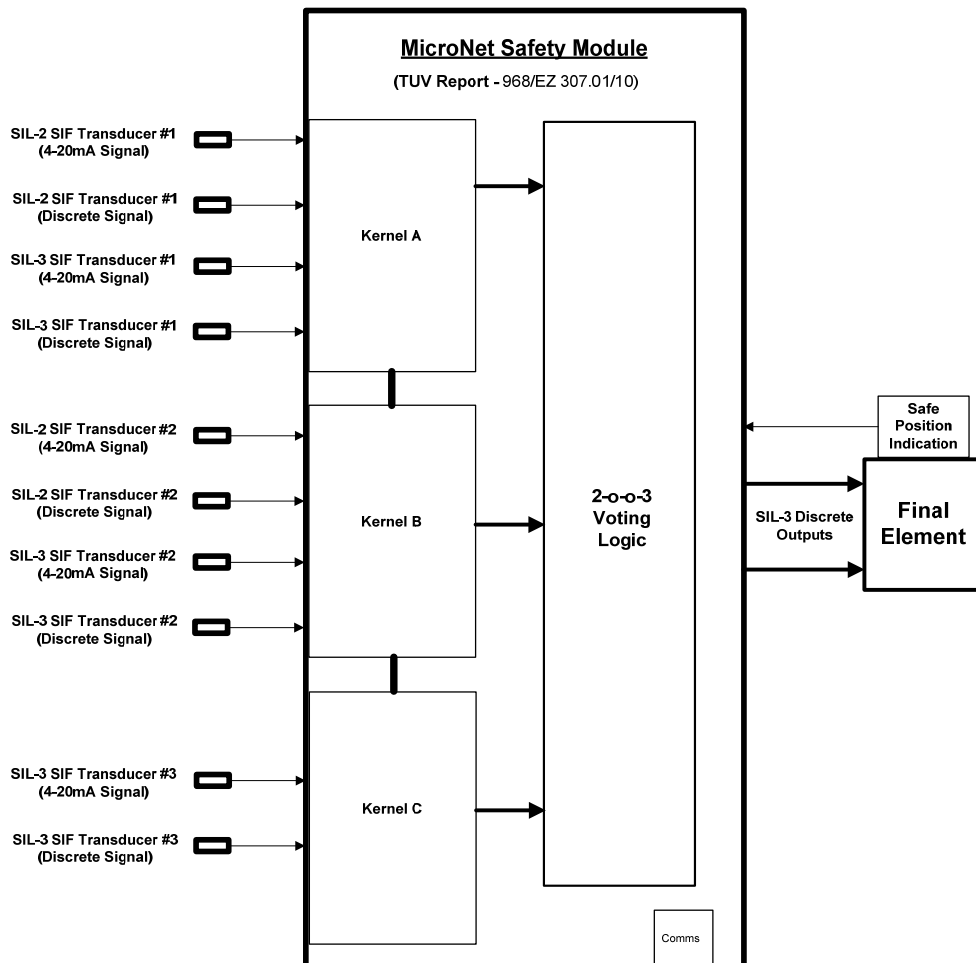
MicroNet Safety Module
(TUV Report - 968/EZ 307.01/10)

SIL-2 SIF Transducer #1
(4-20mA Signal)

SIL-2 SIF Transducer #1
(Discrete Signal)

SIL-3 SIF Transducer #1
(4-20mA Signal)

SIL-3 SIF Transducer #1
(Discrete Signal)

SIL-2 SIF Transducer #2
(4-20mA Signal)

SIL-2 SIF Transducer #2
(Discrete Signal)

SIL-3 SIF Transducer #2
(4-20mA Signal)

SIL-3 SIF Transducer #2
(Discrete Signal)

SIL-3 SIF Transducer #3
(4-20mA Signal)

SIL-3 SIF Transducer #3
(Discrete Signal)

Kernel A

Kernel B

Kernel C

2-o-o-3
Voting
Logic

Comms

Safe
Position
Indication

SIL-3 Discrete
Outputs

Final
Element